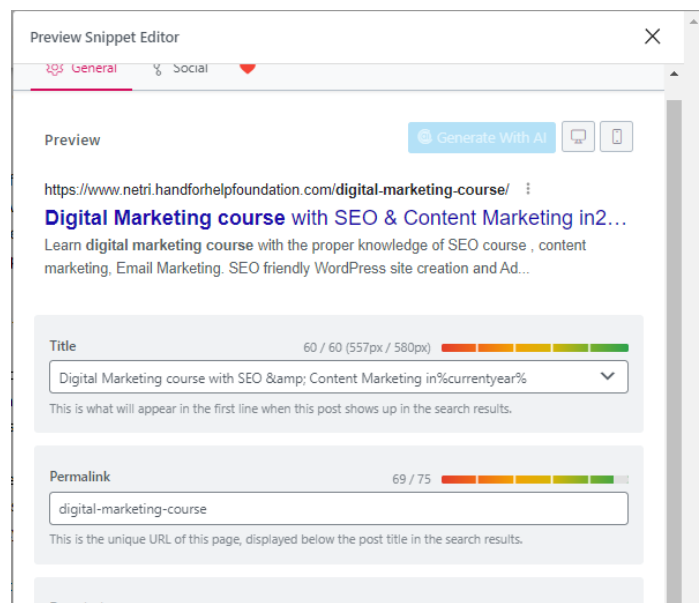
Preview Snippet Editor

General Social

Preview

Generate With AI

https://www.netri.handforhelpfoundation.com/digital-marketing-course/

Digital Marketing course with SEO & Content Marketing in2…

Learn digital marketing course with the proper knowledge of SEO course , content marketing, Email Marketing. SEO friendly WordPress site creation and Ad...

Title

60 / 60 (557px / 580px)

Digital Marketing course with SEO &amp; Content Marketing in%currentyear%

This is what will appear in the first line when this post shows up in the search results.

Permalink

69 / 75

digital-marketing-course

This is the unique URL of this page, displayed below the post title in the search results.